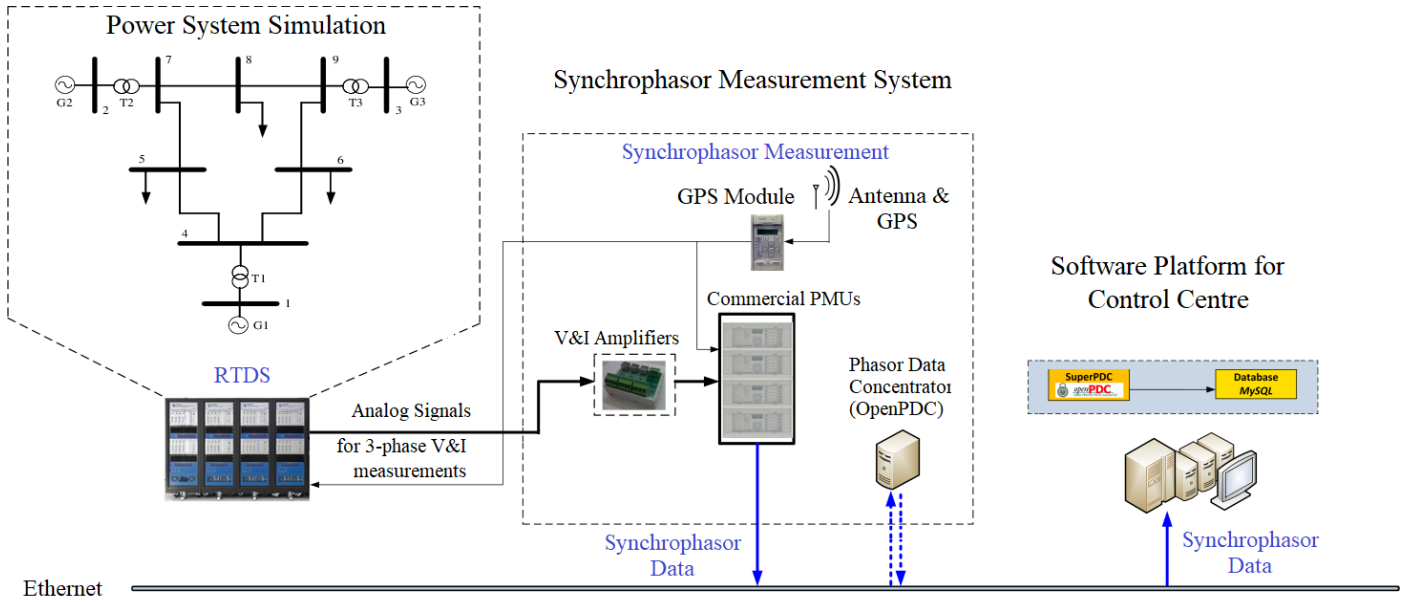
Power System Simulation

G2 2 T2 7 8 9 T3 3 G3

5 6

4

T1

1

G1

RTDS

Synchrophasor Measurement System

Synchrophasor Measurement

GPS Module

Antenna & GPS

Commercial PMUs

V&I Amplifiers

Analog Signals for 3-phase V&I measurements

Phasor Data Concentrator (OpenPDC)

Software Platform for Control Centre

SuperPDC openPDC

Database MySQL

Synchrophasor Data

Synchrophasor Data

Ethernet